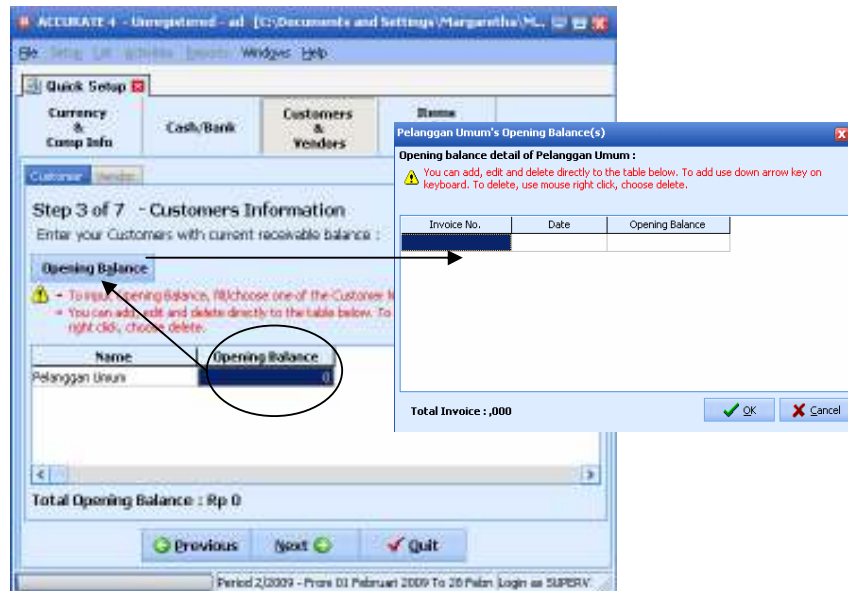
ACCURATE 4 - Unregistered - ad [C:\Documents and Settings\Margaretha\M...

File Setup List Activities Reports Windows Help

Quick Setup

Currency & Comp Info

Cash/Bank

Customers & Vendors

Items

Customer Vendor

Step 3 of 7 - Customers Information

Enter your Customers with current receivable balance :

Opening Balance

- To input Opening Balance, fill/choose one of the Customer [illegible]
- You can add, edit and delete directly to the table below. To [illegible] right click, choose delete.

| Name | Opening Balance |
|---|---|
| Pelanggan Umum | 0 |

Total Opening Balance : Rp 0

Previous Next Quit

Period 2/2009 - From 01 Februari 2009 To 28 Febr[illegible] Login as SUPERV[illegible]

Pelanggan Umum's Opening Balance(s)

Opening balance detail of Pelanggan Umum :

You can add, edit and delete directly to the table below. To add use down arrow key on keyboard. To delete, use mouse right click, choose delete.

| Invoice No. | Date | Opening Balance |
|---|---|---|
| | | |

Total Invoice : ,000

OK Cancel